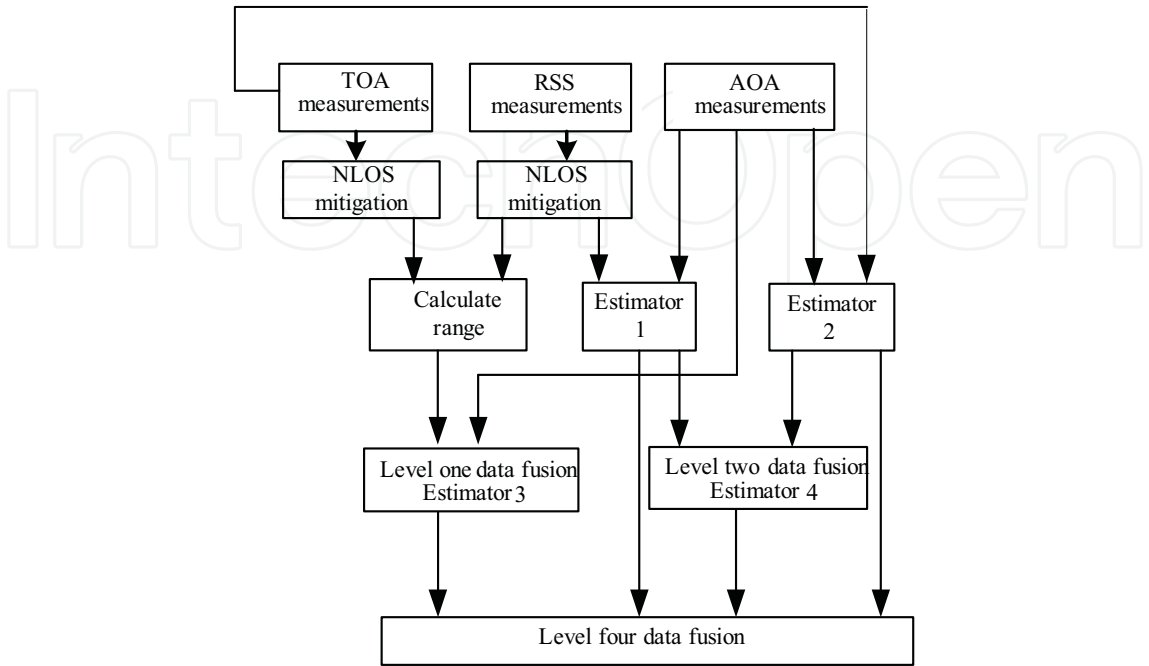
IntechOpen

TOA measurements

RSS measurements

AOA measurements

NLOS mitigation

NLOS mitigation

Calculate range

Estimator 1

Estimator 2

Level one data fusion Estimator 3

Level two data fusion Estimator 4

Level four data fusion